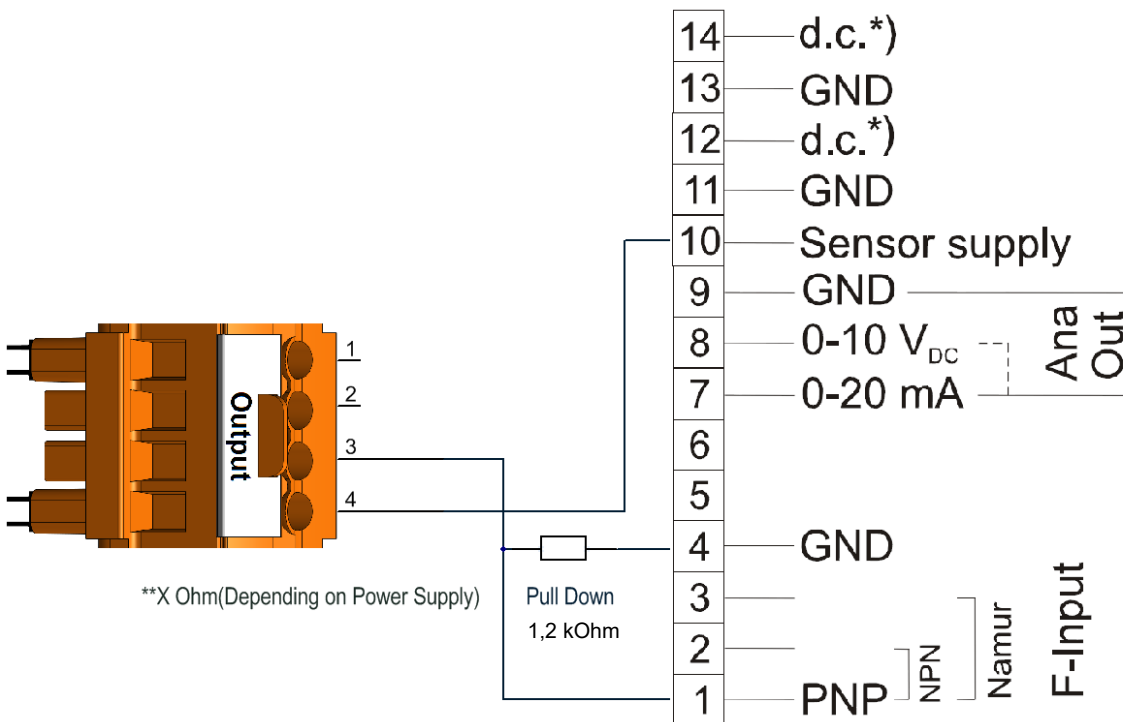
Output

1
2
3
4

**X Ohm(Depending on Power Supply)

Pull Down
1,2 kOhm

| 14 | d.c.*) |
|---|---|
| 13 | GND |
| 12 | d.c.*) |
| 11 | GND |
| 10 | Sensor supply |
| 9 | GND |
| 8 | 0-10 $V_{DC}$ |
| 7 | 0-20 mA |
| 6 | |
| 5 | |
| 4 | GND |
| 3 | |
| 2 | |
| 1 | PNP |

Ana Out

NPN
Namur
F-Input